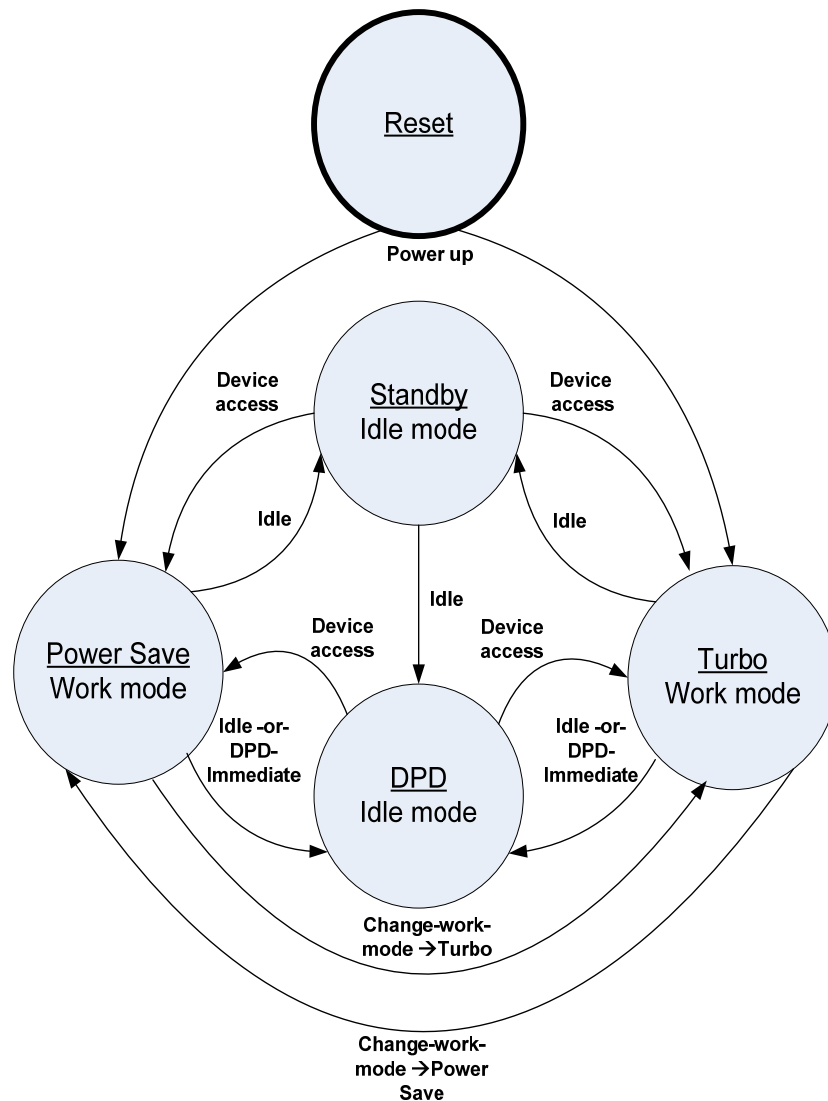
Reset

Power up

Device access

Standby
Idle mode

Device access

Idle

Idle

Idle

Power Save
Work mode

Device access

Device access

Turbo
Work mode

Idle -or- DPD- Immediate

DPD
Idle mode

Idle -or- DPD- Immediate

Change-work-mode →Turbo

Change-work-mode →Power Save